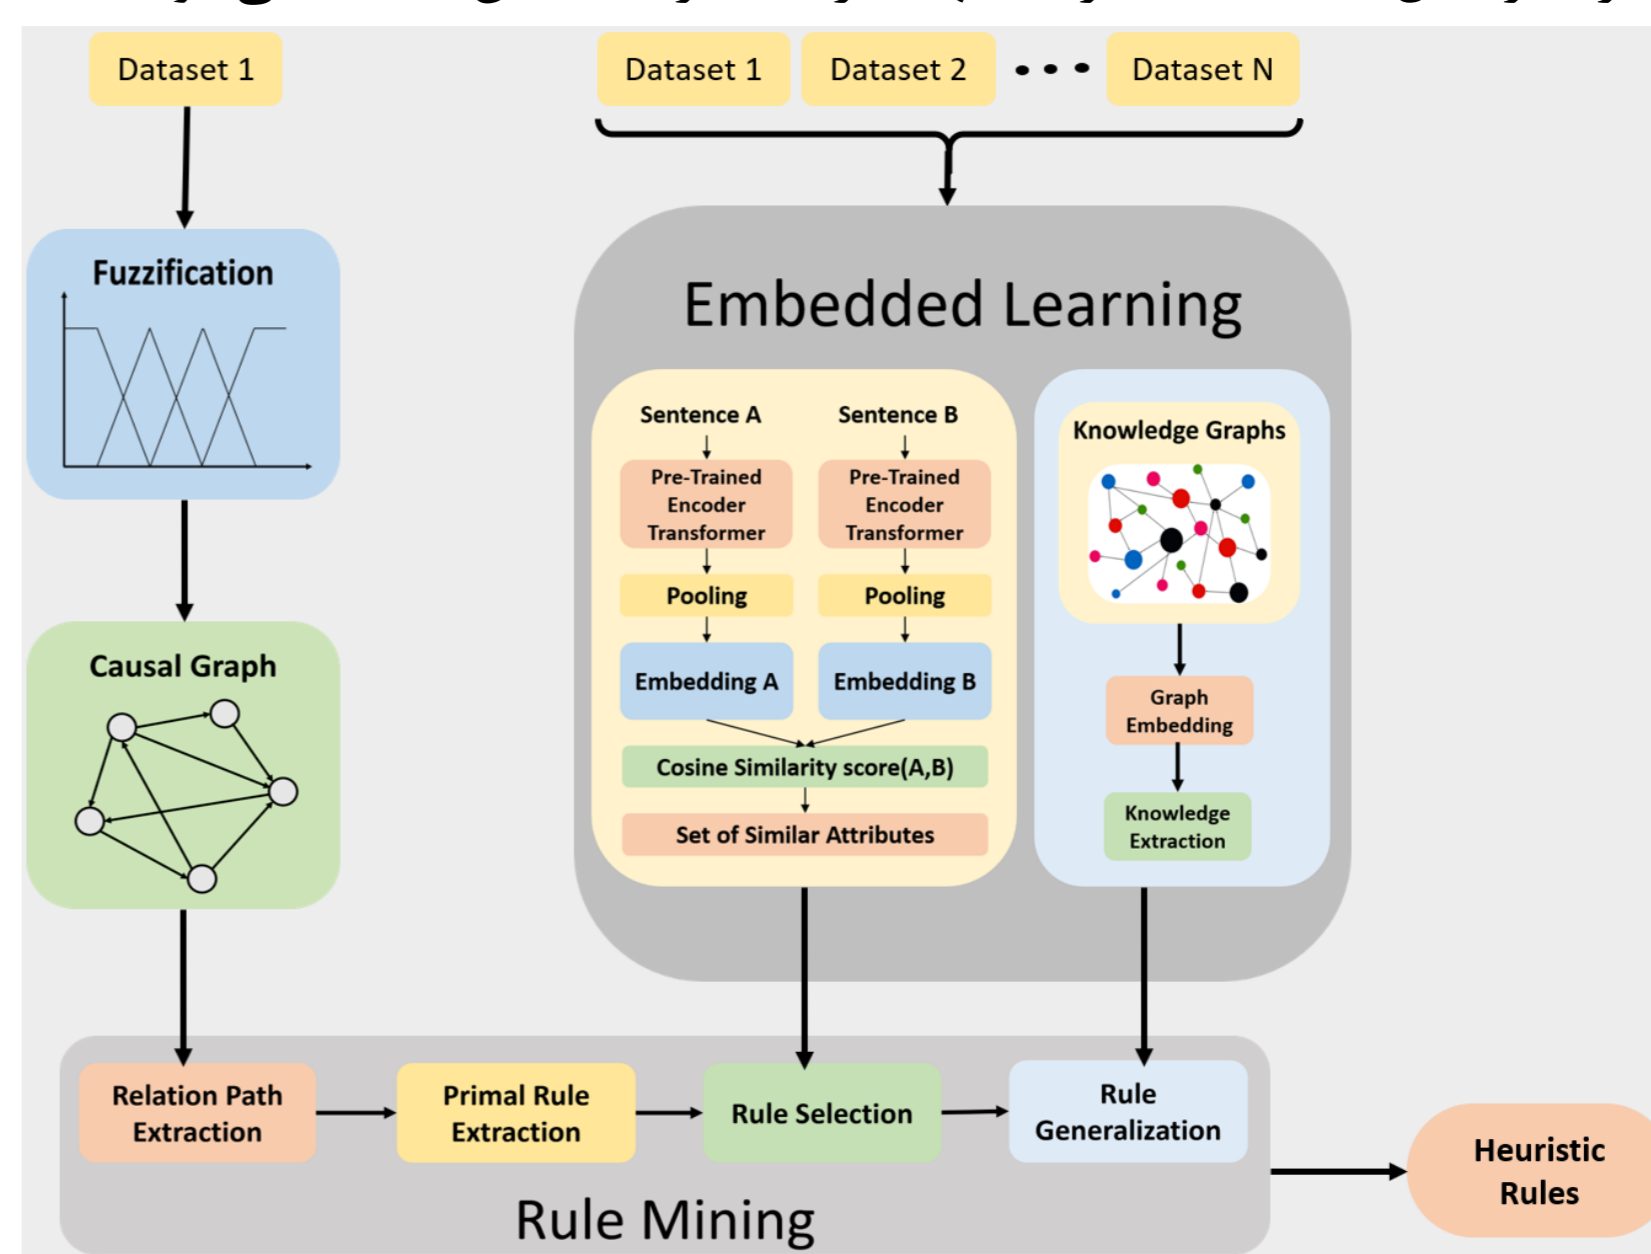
Dataset 1

Dataset 1 Dataset 2 • • • Dataset N

Fuzzification

Embedded Learning

Sentence A

Pre-Trained Encoder Transformer

Pooling

Embedding A

Sentence B

Pre-Trained Encoder Transformer

Pooling

Embedding B

Cosine Similarity score(A,B)

Set of Similar Attributes

Knowledge Graphs

Graph Embedding

Knowledge Extraction

Causal Graph

Relation Path Extraction

Primal Rule Extraction

Rule Selection

Rule Generalization

Rule Mining

Heuristic Rules